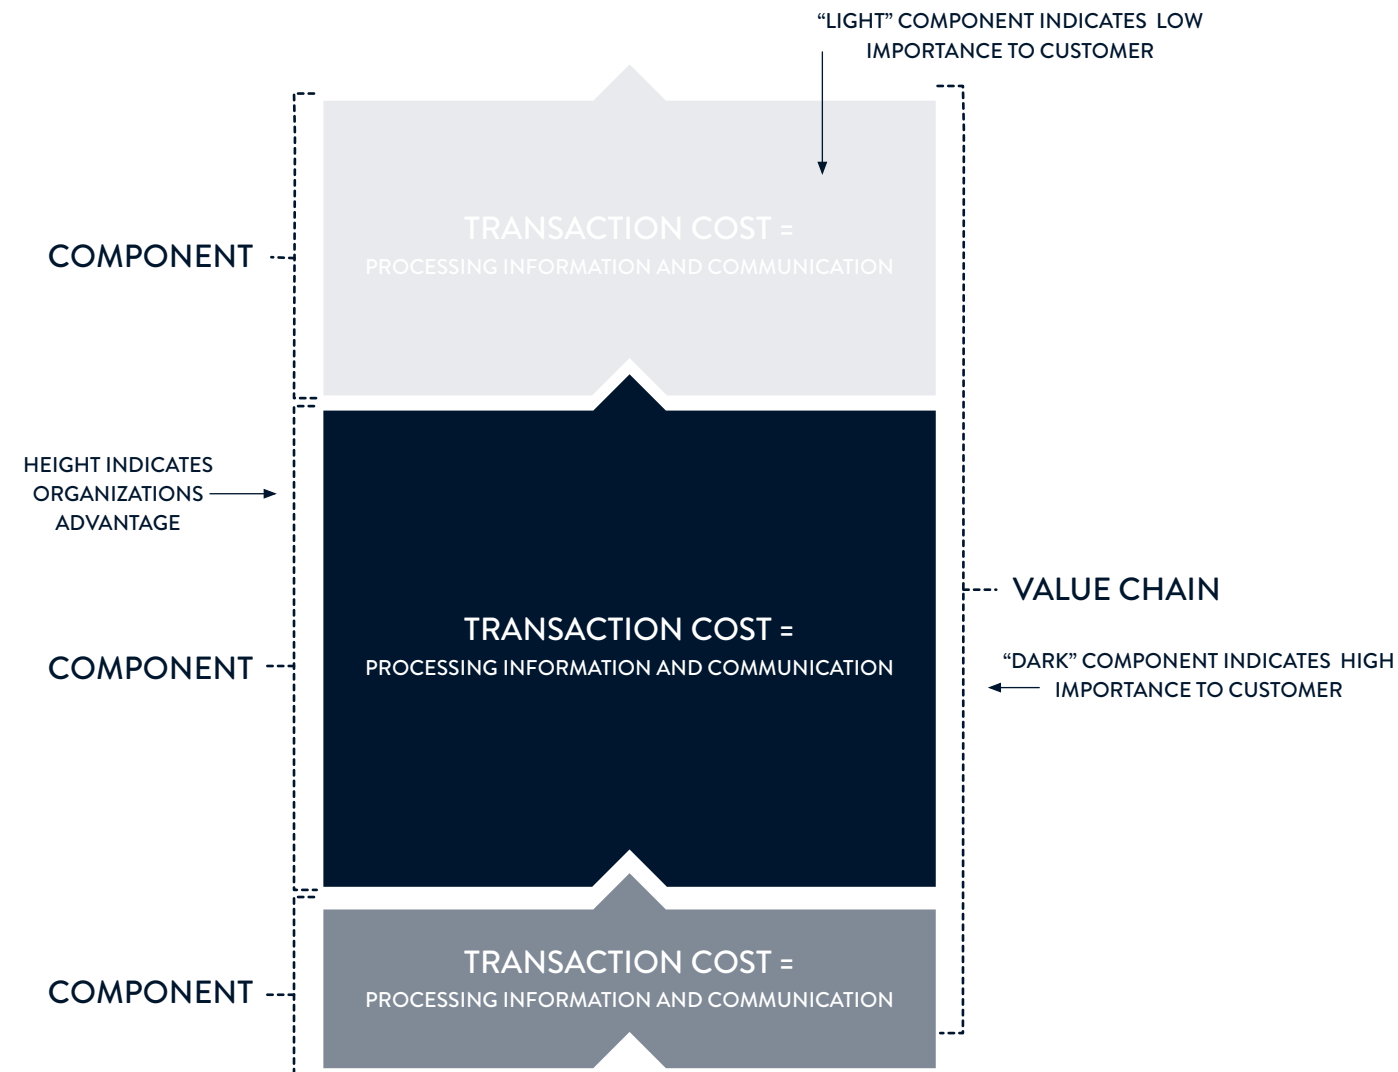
"LIGHT" COMPONENT INDICATES LOW IMPORTANCE TO CUSTOMER

COMPONENT

TRANSACTION COST =
PROCESSING INFORMATION AND COMMUNICATION

HEIGHT INDICATES ORGANIZATIONS ADVANTAGE

VALUE CHAIN

COMPONENT

TRANSACTION COST =
PROCESSING INFORMATION AND COMMUNICATION

"DARK" COMPONENT INDICATES HIGH IMPORTANCE TO CUSTOMER

COMPONENT

TRANSACTION COST =
PROCESSING INFORMATION AND COMMUNICATION